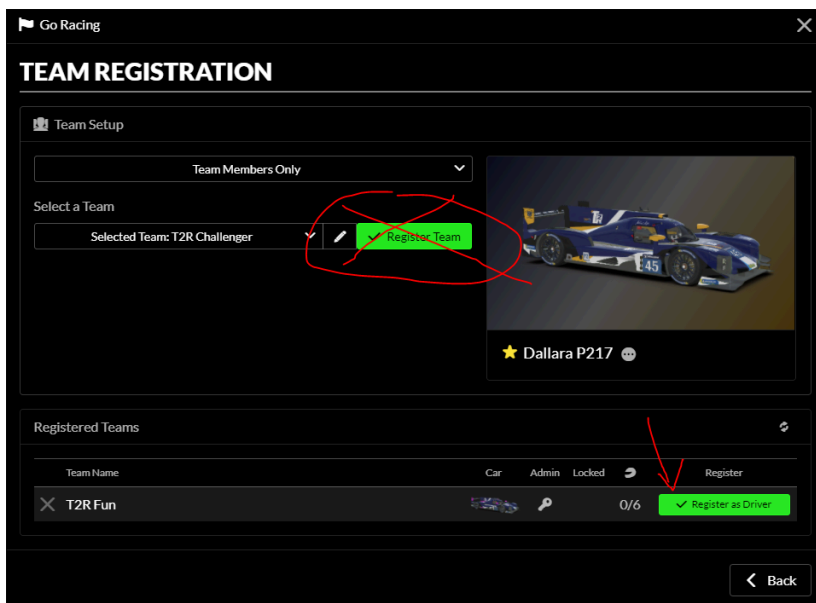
Go Racing

TEAM REGISTRATION

Team Setup

Team Members Only

Select a Team

Selected Team: T2R Challenger

Register Team

Dallara P217

Registered Teams

| Team Name | Car | Admin | Locked | | Register |
|---|---|---|---|---|---|
| T2R Fun | | | | 0/6 | Register as Driver |

Back